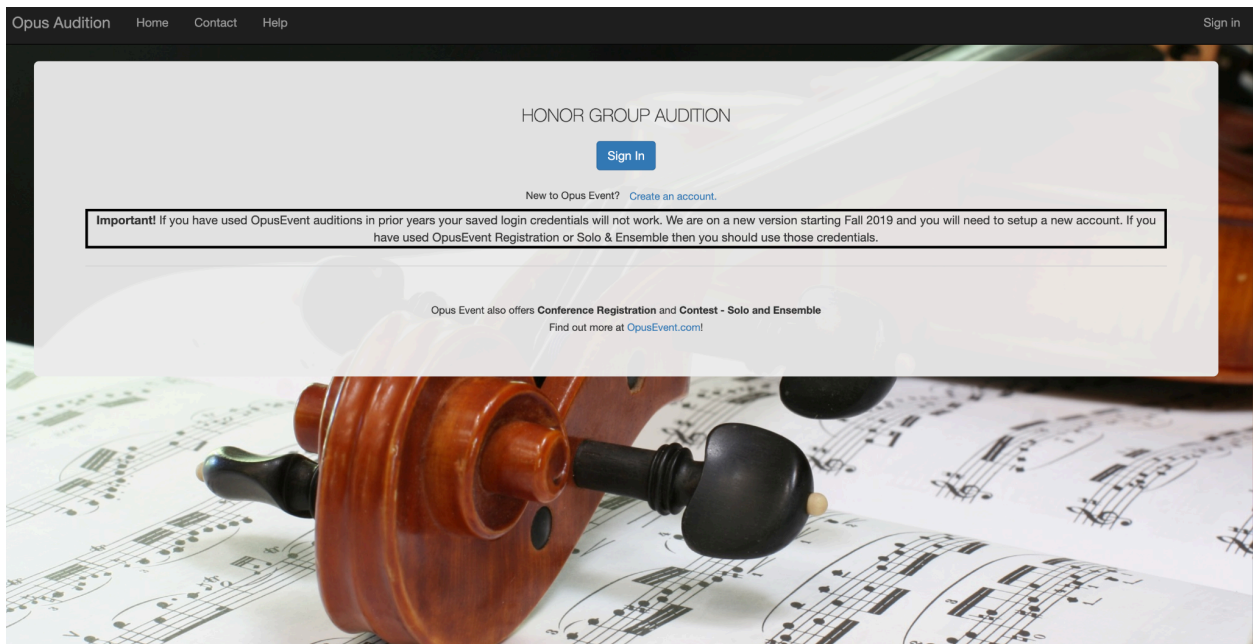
Opus Audition Home Contact Help Sign in

HONOR GROUP AUDITION

Sign In

New to Opus Event? Create an account.

**Important!** If you have used OpusEvent auditions in prior years your saved login credentials will not work. We are on a new version starting Fall 2019 and you will need to setup a new account. If you have used OpusEvent Registration or Solo & Ensemble then you should use those credentials.

Opus Event also offers **Conference Registration** and **Contest - Solo and Ensemble**
Find out more at OpusEvent.com!